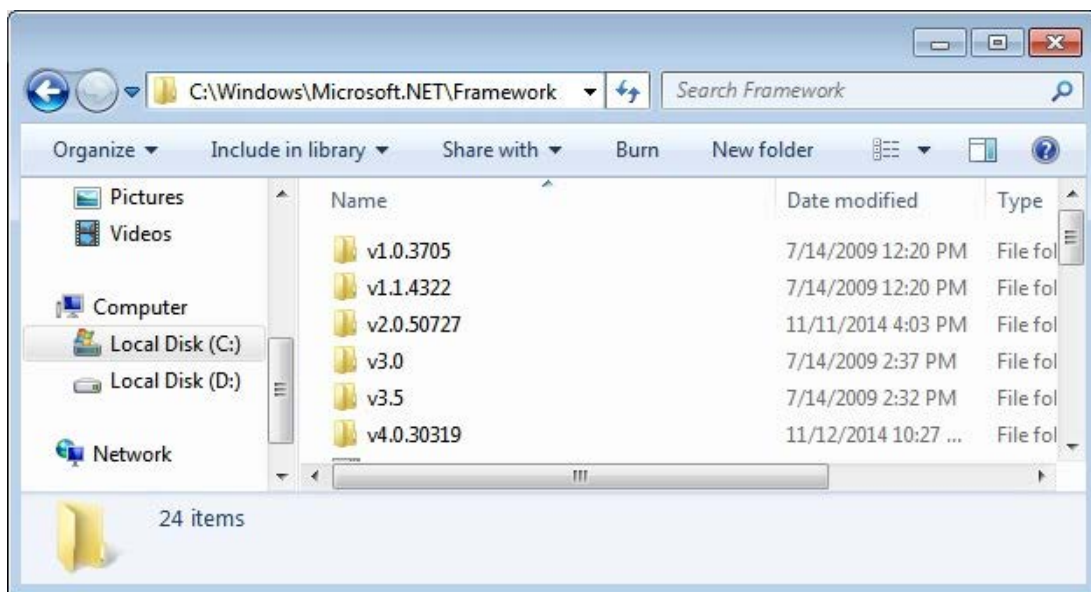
C:\Windows\Microsoft.NET\Framework

Search Framework

Organize ▾ Include in library ▾ Share with ▾ Burn New folder

Pictures
Videos

Computer
Local Disk (C:)
Local Disk (D:)

Network

| Name | Date modified | Type |
|---|---|---|
| v1.0.3705 | 7/14/2009 12:20 PM | File fol |
| v1.1.4322 | 7/14/2009 12:20 PM | File fol |
| v2.0.50727 | 11/11/2014 4:03 PM | File fol |
| v3.0 | 7/14/2009 2:37 PM | File fol |
| v3.5 | 7/14/2009 2:32 PM | File fol |
| v4.0.30319 | 11/12/2014 10:27 ... | File fol |

24 items